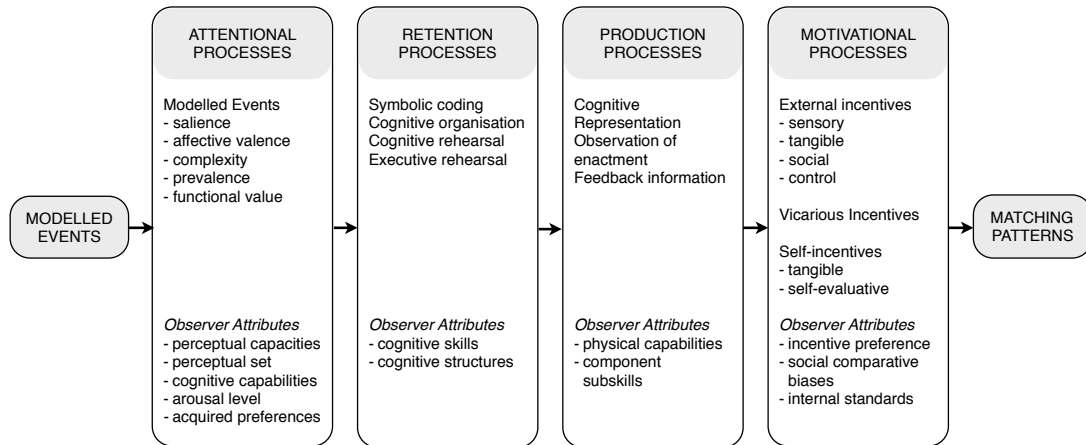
MODELLED EVENTS

ATTENTIONAL PROCESSES

Modelled Events
- salience
- affective valence
- complexity
- prevalence
- functional value

*Observer Attributes*
- perceptual capacities
- perceptual set
- cognitive capabilities
- arousal level
- acquired preferences

RETENTION PROCESSES

Symbolic coding
Cognitive organisation
Cognitive rehearsal
Executive rehearsal

*Observer Attributes*
- cognitive skills
- cognitive structures

PRODUCTION PROCESSES

Cognitive Representation
Observation of enactment
Feedback information

*Observer Attributes*
- physical capabilities
- component subskills

MOTIVATIONAL PROCESSES

External incentives
- sensory
- tangible
- social
- control

Vicarious Incentives

Self-incentives
- tangible
- self-evaluative

*Observer Attributes*
- incentive preference
- social comparative biases
- internal standards

MATCHING PATTERNS